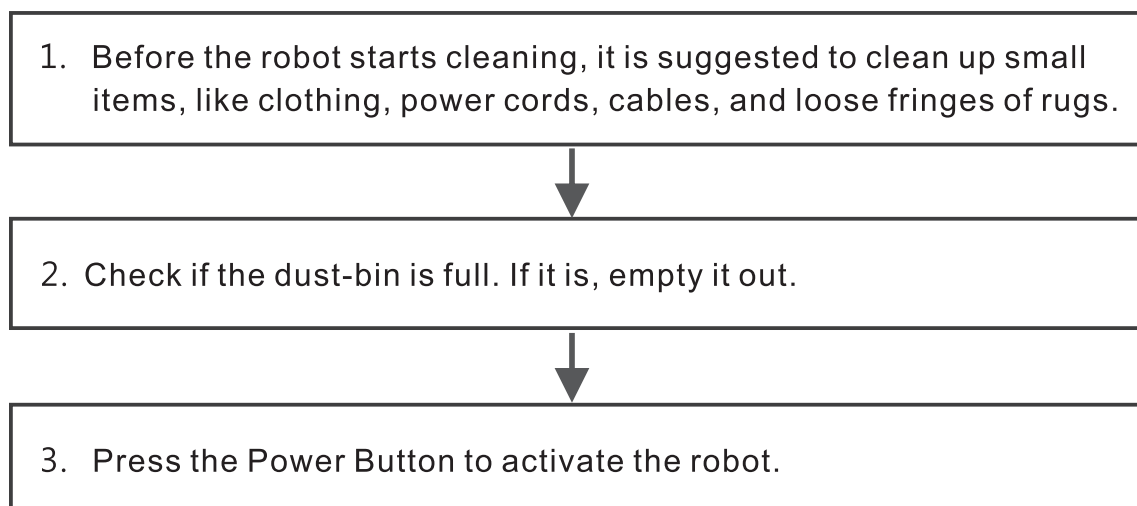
1. Before the robot starts cleaning, it is suggested to clean up small items, like clothing, power cords, cables, and loose fringes of rugs.

2. Check if the dust-bin is full. If it is, empty it out.

3. Press the Power Button to activate the robot.